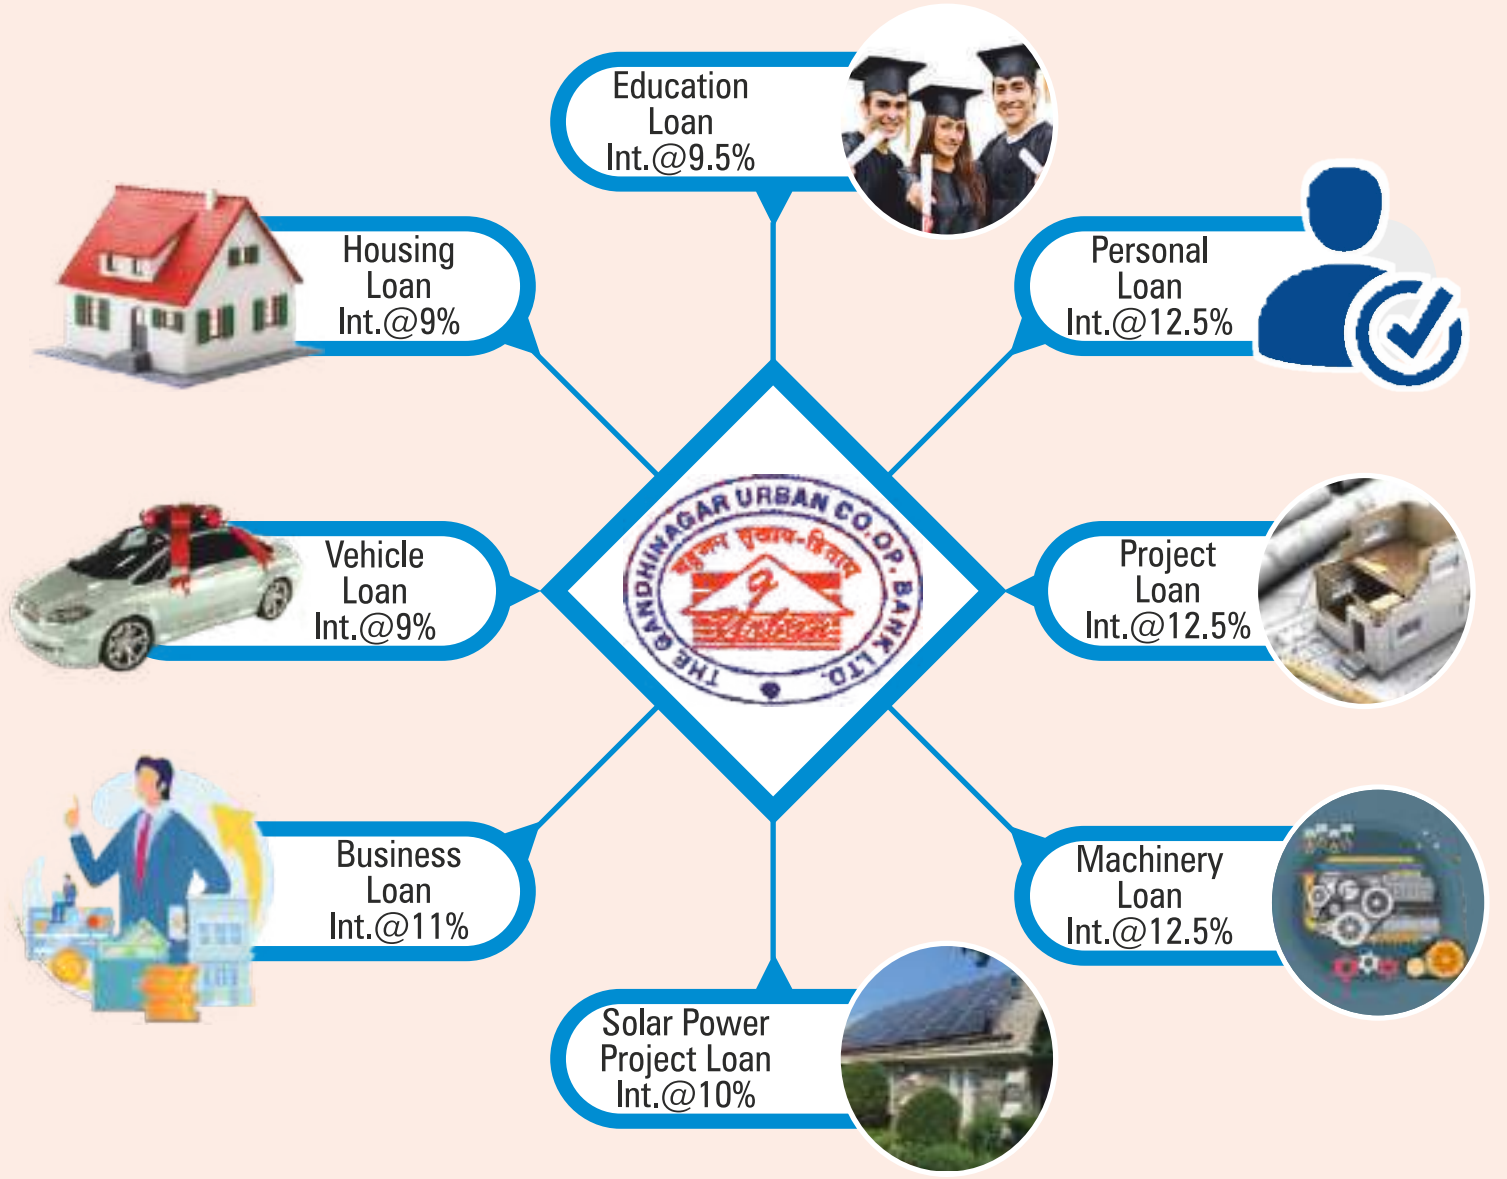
Education Loan Int.@9.5%

Housing Loan Int.@9%

Personal Loan Int.@12.5%

THE GANDHINAGAR URBAN CO.OP. BANK LTD.

बहुजन सुखाय-हिताय

Vehicle Loan Int.@9%

Project Loan Int.@12.5%

Business Loan Int.@11%

Machinery Loan Int.@12.5%

Solar Power Project Loan Int.@10%